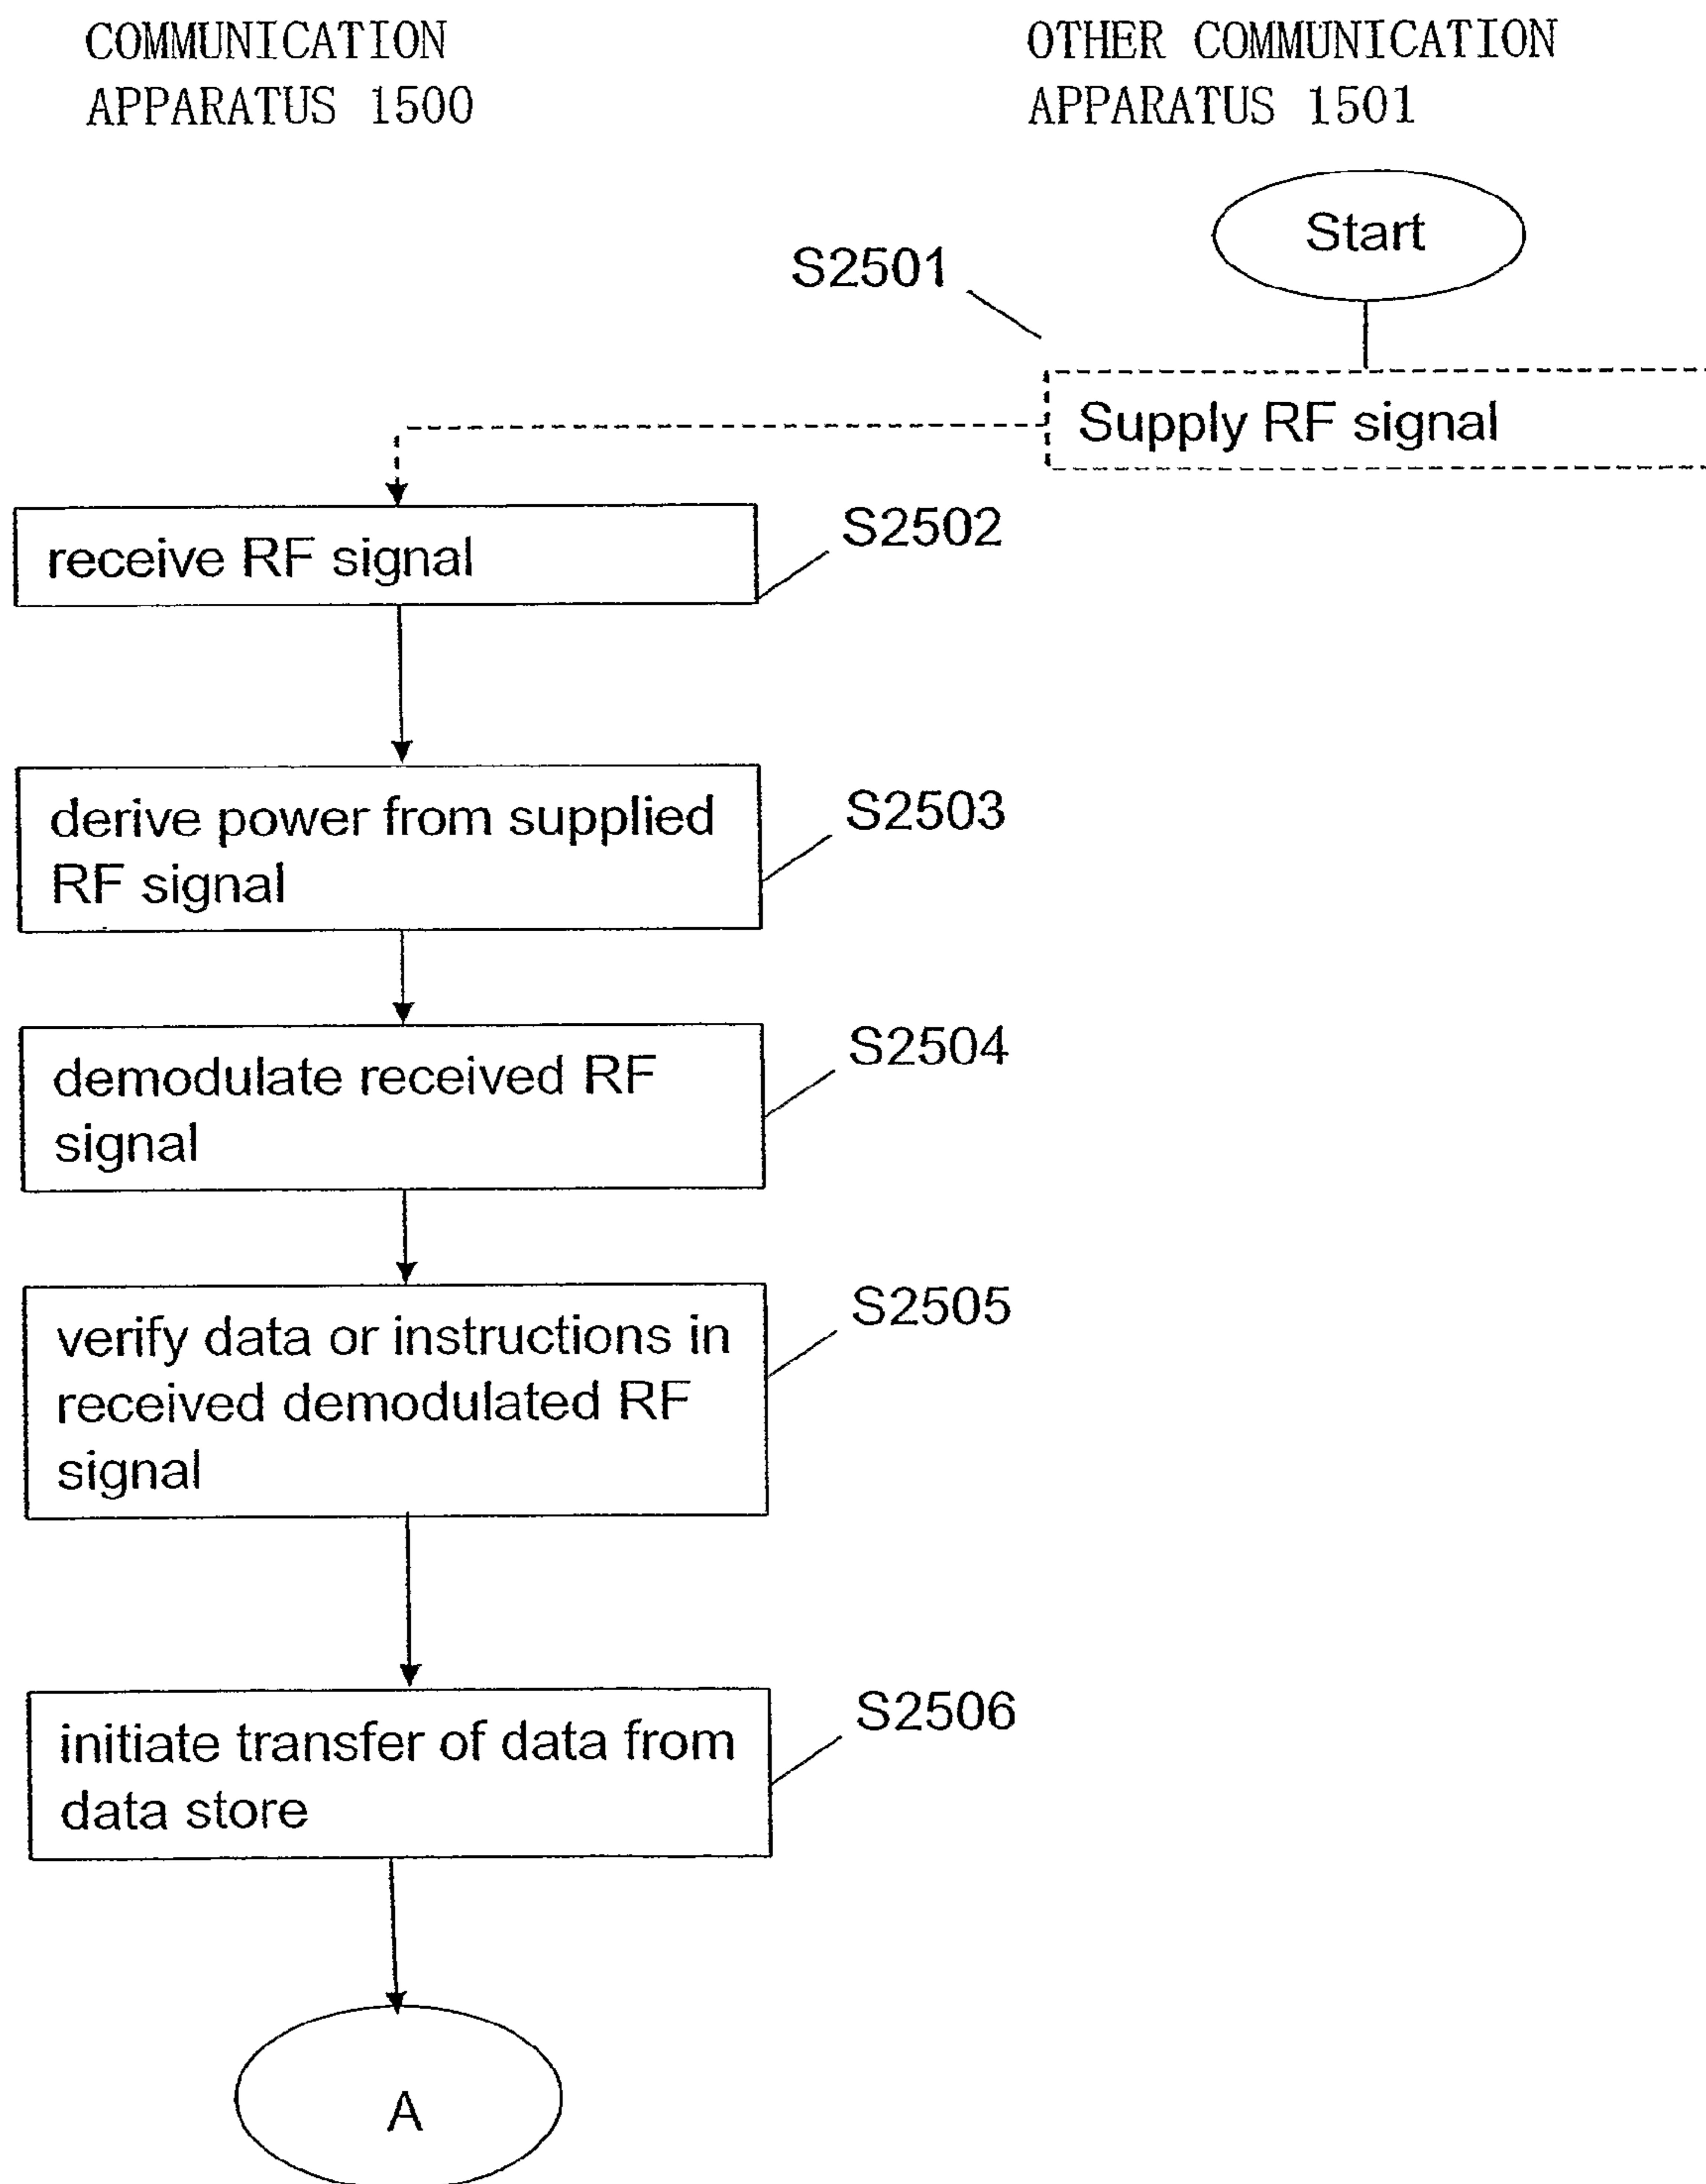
COMMUNICATION APPARATUS 1500

OTHER COMMUNICATION APPARATUS 1501

Start

S2501

Supply RF signal

receive RF signal

S2502

derive power from supplied RF signal

S2503

demodulate received RF signal

S2504

verify data or instructions in received demodulated RF signal

S2505

initiate transfer of data from data store

S2506

A